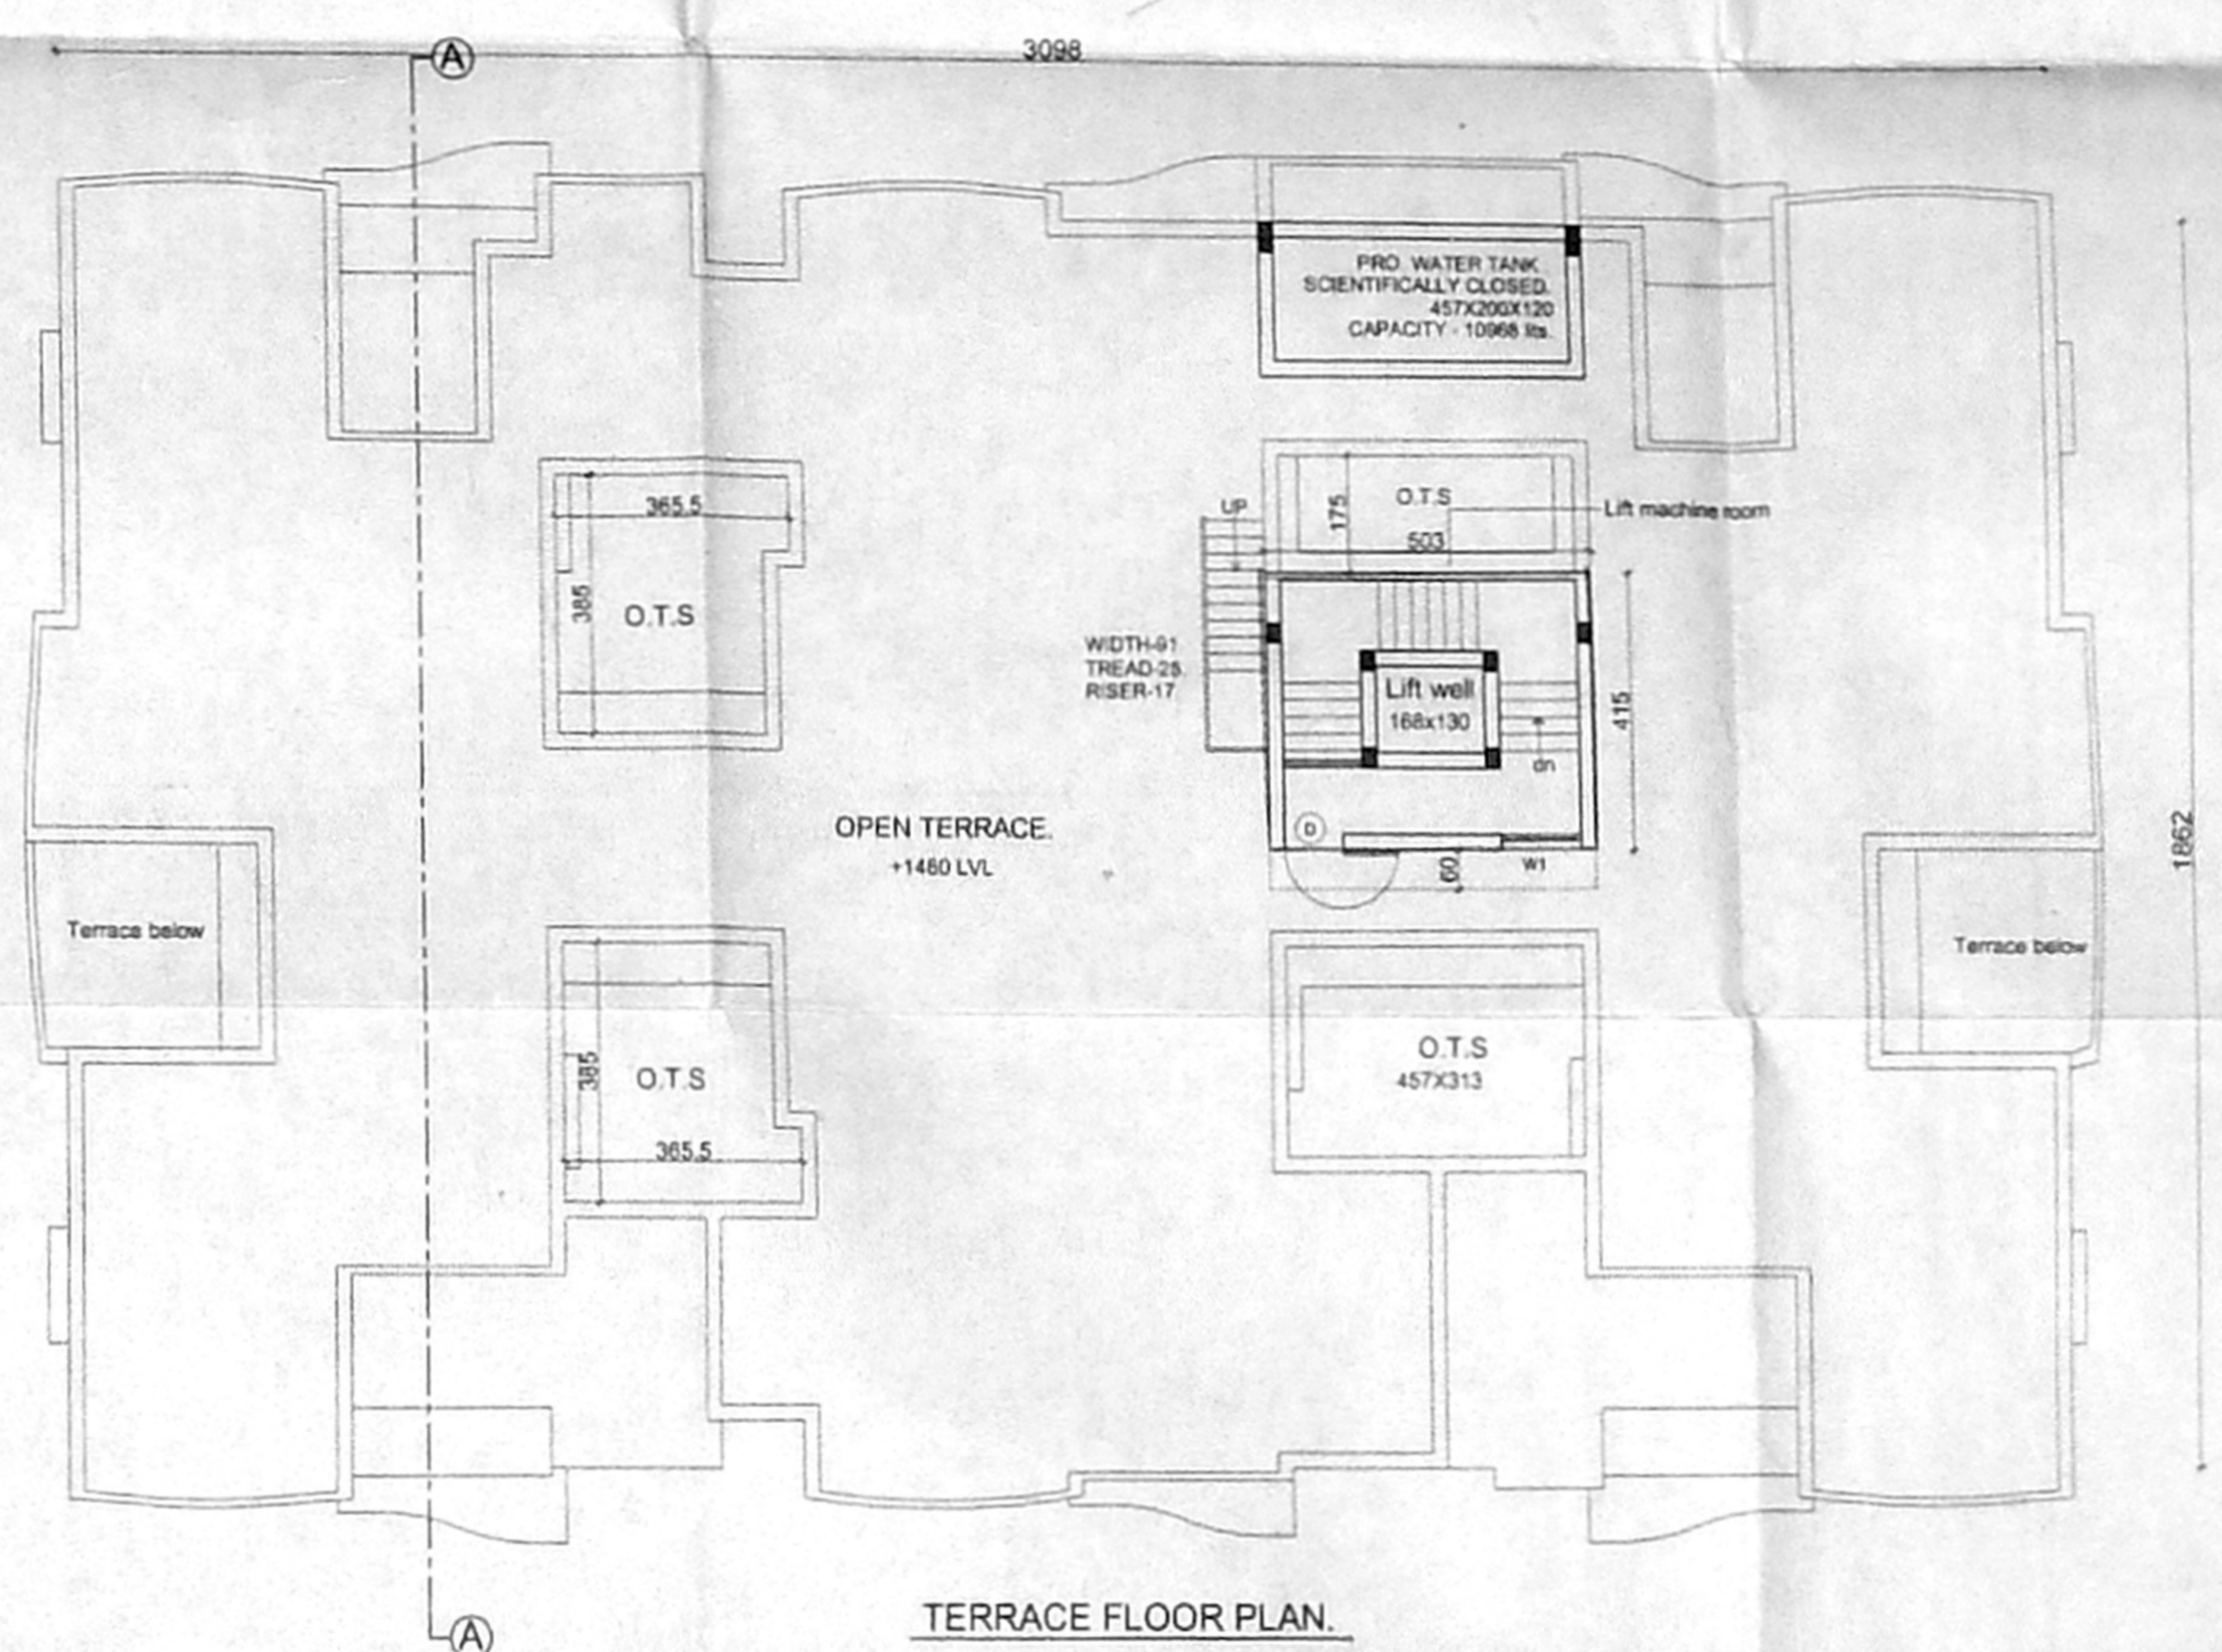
3098

A

PRO. WATER TANK
SCIENTIFICALLY CLOSED.
457X200X120
CAPACITY - 10968 lts.

365.5

385

O.T.S

UP

175

O.T.S

Lift machine room

503

WIDTH-91
TREAD-25
RISER-17

Lift well
168x130

415

dn

OPEN TERRACE.
+1460 LVL

D

60

W1

1862

Terrace below

Terrace below

385

O.T.S

365.5

O.T.S
457X313

A

TERRACE FLOOR PLAN.